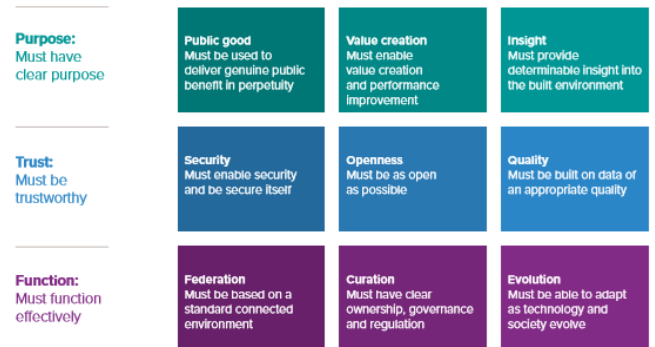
Purpose:
Must have clear purpose

Public good
Must be used to deliver genuine public benefit in perpetuity

Value creation
Must enable value creation and performance improvement

Insight
Must provide determinable insight into the built environment

Trust:
Must be trustworthy

Security
Must enable security and be secure itself

Openness
Must be as open as possible

Quality
Must be built on data of an appropriate quality

Function:
Must function effectively

Federation
Must be based on a standard connected environment

Curation
Must have clear ownership, governance and regulation

Evolution
Must be able to adapt as technology and society evolve